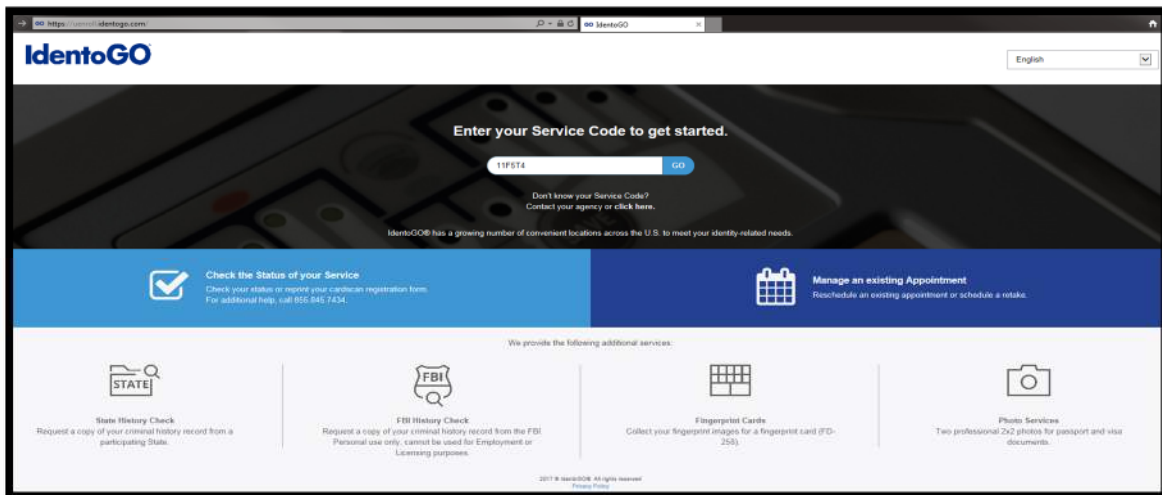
https://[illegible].identogo.com/
IdentoGO

IdentoGO

English

Enter your Service Code to get started.

11F5T4

GO

Don't know your Service Code?
Contact your agency or click here.

IdentoGO® has a growing number of convenient locations across the U.S. to meet your identity-related needs.

Check the Status of your Service
Check your status or reprint your cardscan registration form.
For additional help, call 855.845.7434.

Manage an existing Appointment
Reschedule an existing appointment or schedule a retake.

We provide the following additional services:

STATE

State History Check
Request a copy of your criminal history record from a participating State.

FBI

FBI History Check
Request a copy of your criminal history record from the FBI.
Personal use only, cannot be used for Employment or Licensing purposes.

Fingerprint Cards
Collect your fingerprint images for a fingerprint card (FD-258).

Photo Services
Two professional 2x2 photos for passport and visa documents.

2017 © IdentoGO®. All rights reserved.
Privacy Policy